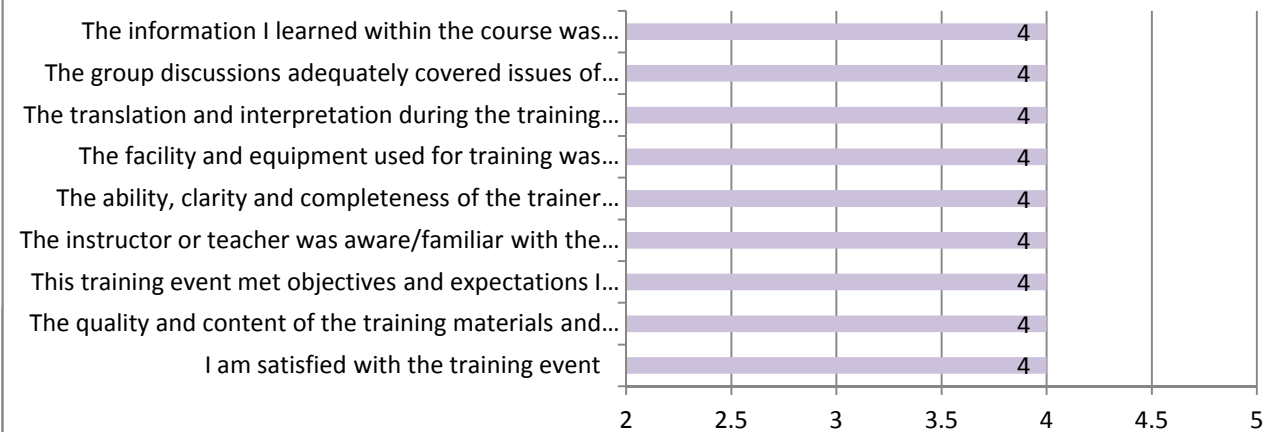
The information I learned within the course was… 4
The group discussions adequately covered issues of… 4
The translation and interpretation during the training… 4
The facility and equipment used for training was… 4
The ability, clarity and completeness of the trainer… 4
The instructor or teacher was aware/familiar with the… 4
This training event met objectives and expectations I… 4
The quality and content of the training materials and… 4
I am satisfied with the training event 4

2 2.5 3 3.5 4 4.5 5